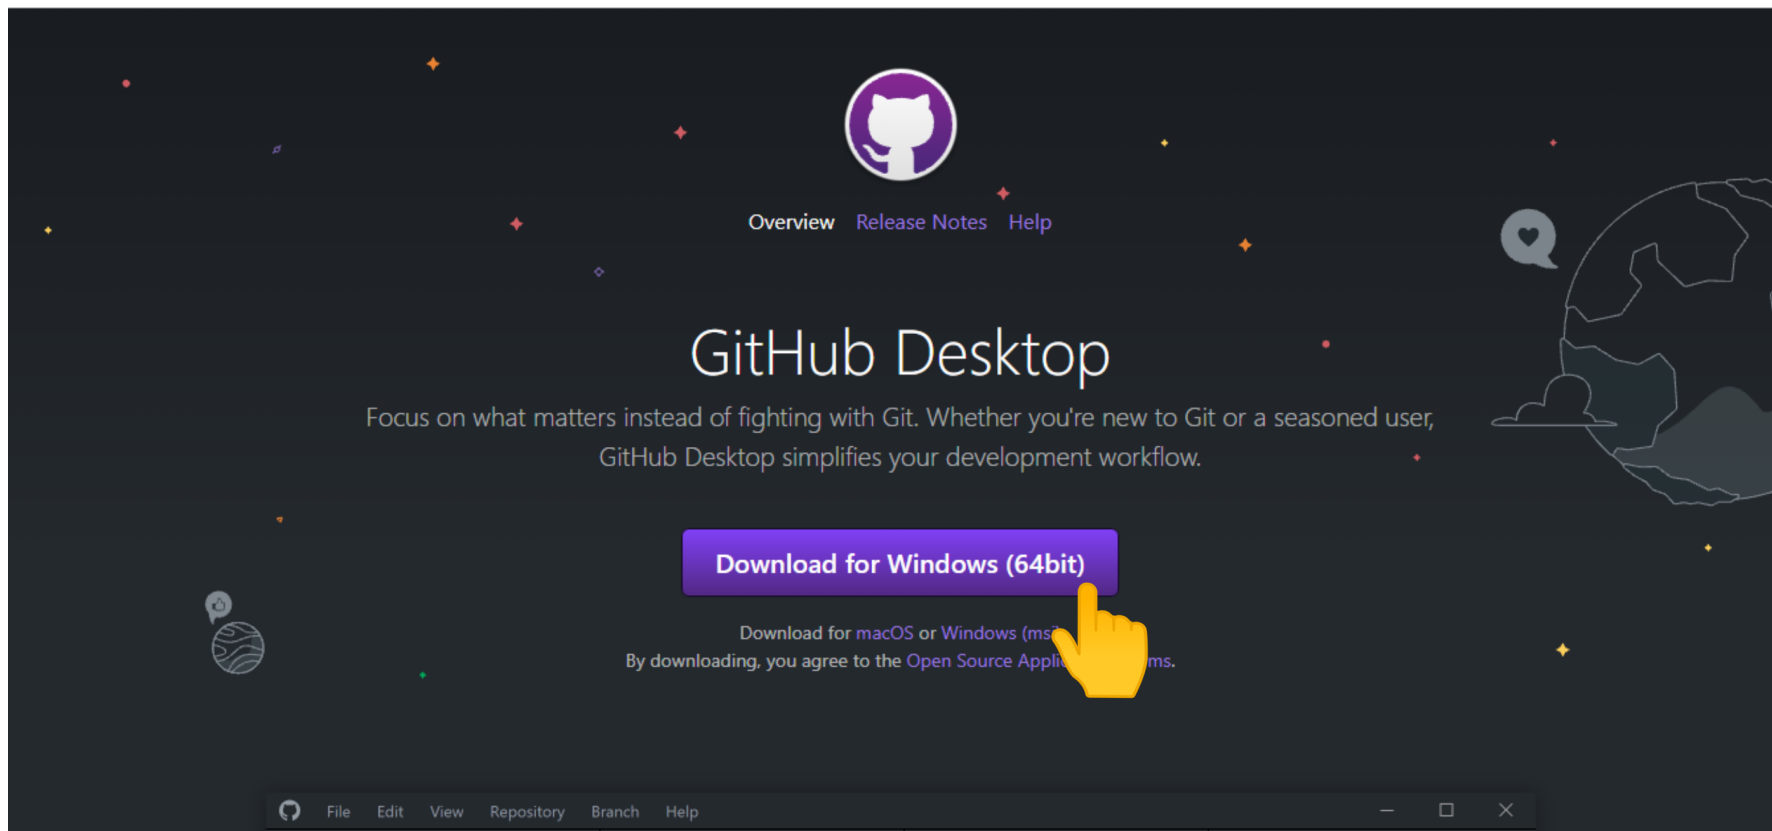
Overview Release Notes Help

GitHub Desktop

Focus on what matters instead of fighting with Git. Whether you're new to Git or a seasoned user, GitHub Desktop simplifies your development workflow.

Download for Windows (64bit)

Download for macOS or Windows (ms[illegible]
By downloading, you agree to the Open Source Appli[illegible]ms.

File Edit View Repository Branch Help